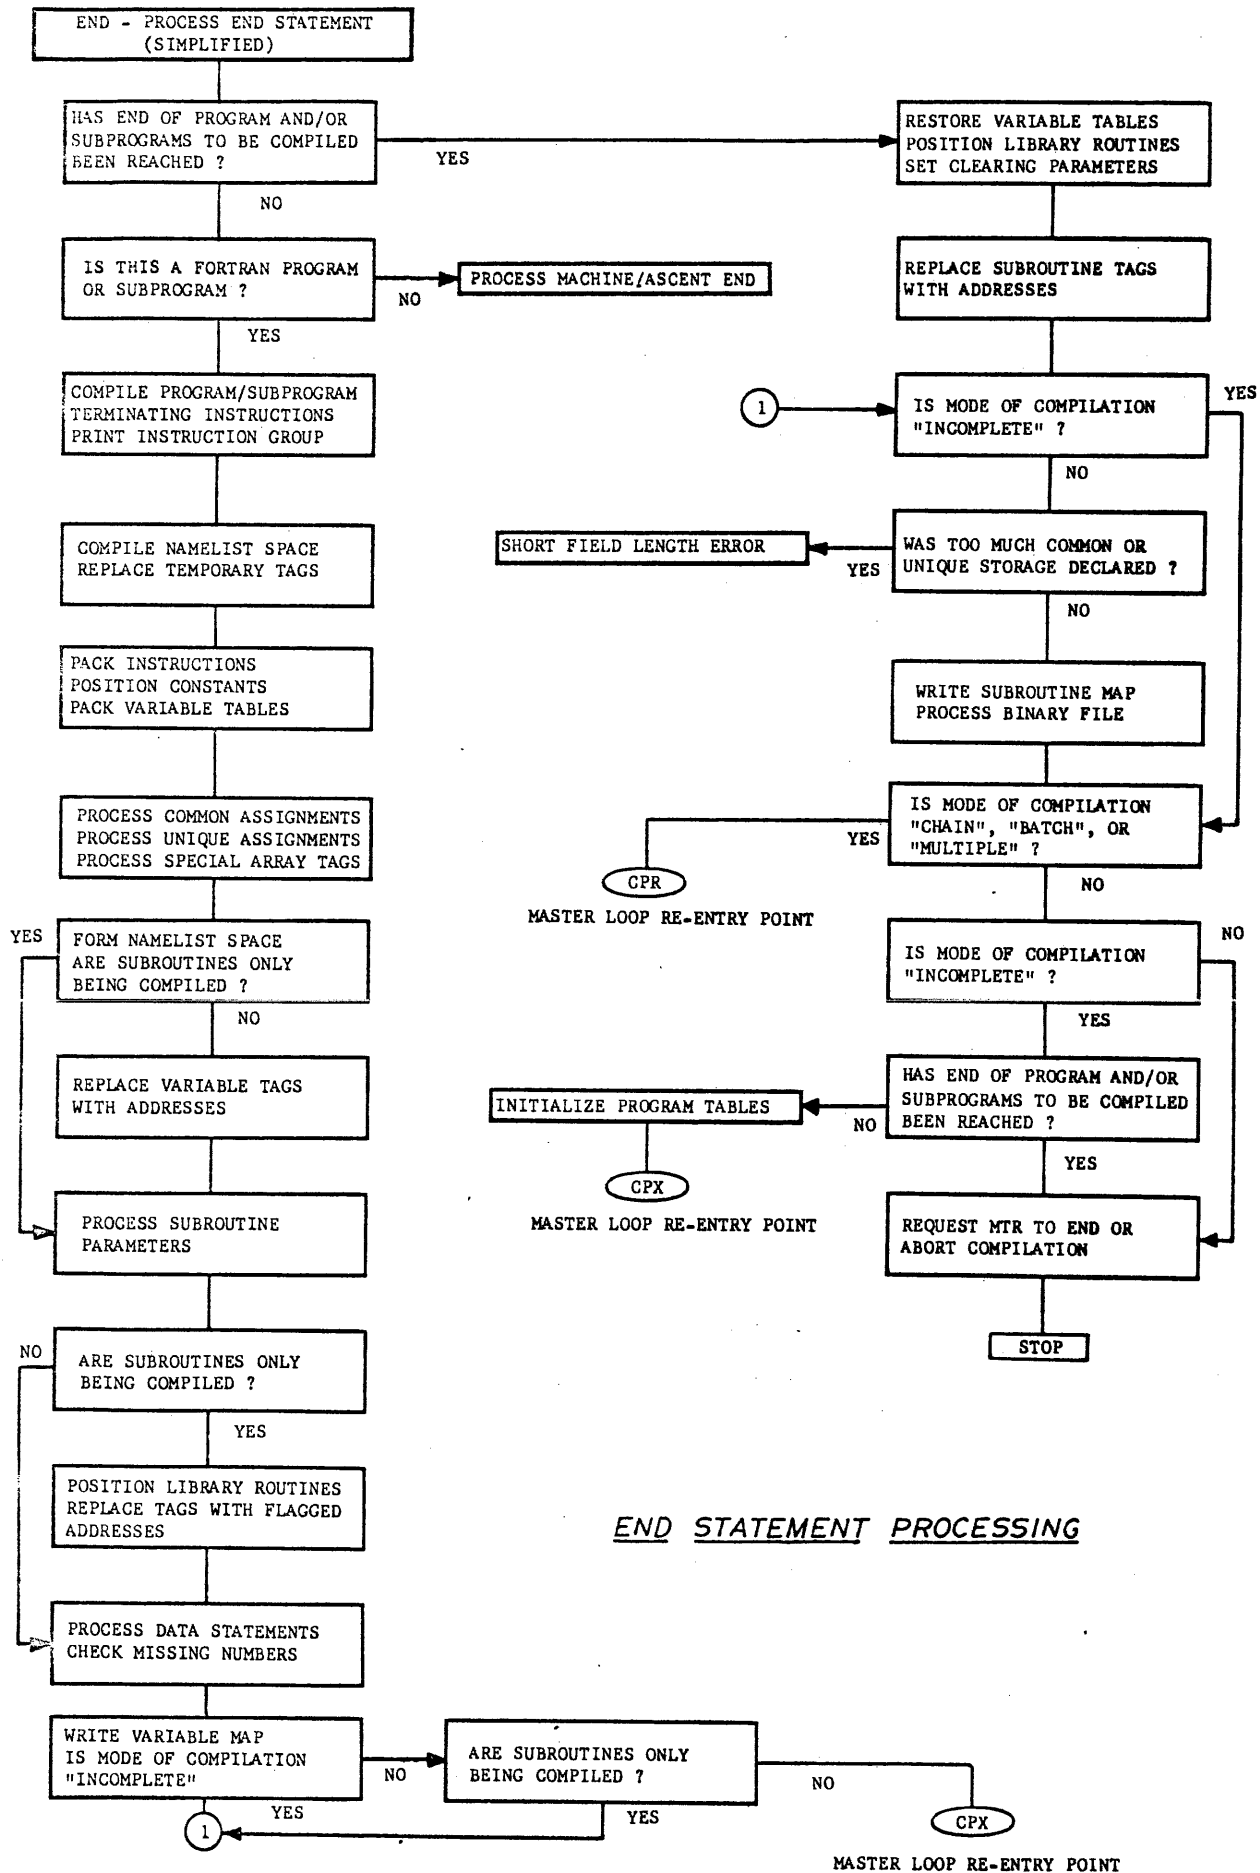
END - PROCESS END STATEMENT (SIMPLIFIED)

HAS END OF PROGRAM AND/OR SUBPROGRAMS TO BE COMPILED BEEN REACHED ?

YES

NO

IS THIS A FORTRAN PROGRAM OR SUBPROGRAM ?

NO

PROCESS MACHINE/ASCENT END

YES

COMPILE PROGRAM/SUBPROGRAM TERMINATING INSTRUCTIONS PRINT INSTRUCTION GROUP

COMPILE NAMELIST SPACE REPLACE TEMPORARY TAGS

PACK INSTRUCTIONS POSITION CONSTANTS PACK VARIABLE TABLES

PROCESS COMMON ASSIGNMENTS PROCESS UNIQUE ASSIGNMENTS PROCESS SPECIAL ARRAY TAGS

YES

FORM NAMELIST SPACE ARE SUBROUTINES ONLY BEING COMPILED ?

NO

REPLACE VARIABLE TAGS WITH ADDRESSES

PROCESS SUBROUTINE PARAMETERS

NO

ARE SUBROUTINES ONLY BEING COMPILED ?

YES

POSITION LIBRARY ROUTINES REPLACE TAGS WITH FLAGGED ADDRESSES

PROCESS DATA STATEMENTS CHECK MISSING NUMBERS

WRITE VARIABLE MAP IS MODE OF COMPILATION "INCOMPLETE"

NO

ARE SUBROUTINES ONLY BEING COMPILED ?

NO

CPX

MASTER LOOP RE-ENTRY POINT

YES

1

YES

RESTORE VARIABLE TABLES POSITION LIBRARY ROUTINES SET CLEARING PARAMETERS

REPLACE SUBROUTINE TAGS WITH ADDRESSES

1

IS MODE OF COMPILATION "INCOMPLETE" ?

YES

NO

SHORT FIELD LENGTH ERROR

YES

WAS TOO MUCH COMMON OR UNIQUE STORAGE DECLARED ?

NO

WRITE SUBROUTINE MAP PROCESS BINARY FILE

IS MODE OF COMPILATION "CHAIN", "BATCH", OR "MULTIPLE" ?

YES

CPR

MASTER LOOP RE-ENTRY POINT

NO

IS MODE OF COMPILATION "INCOMPLETE" ?

NO

YES

HAS END OF PROGRAM AND/OR SUBPROGRAMS TO BE COMPILED BEEN REACHED ?

NO

INITIALIZE PROGRAM TABLES

CPX

MASTER LOOP RE-ENTRY POINT

YES

REQUEST MTR TO END OR ABORT COMPILATION

STOP

END STATEMENT PROCESSING